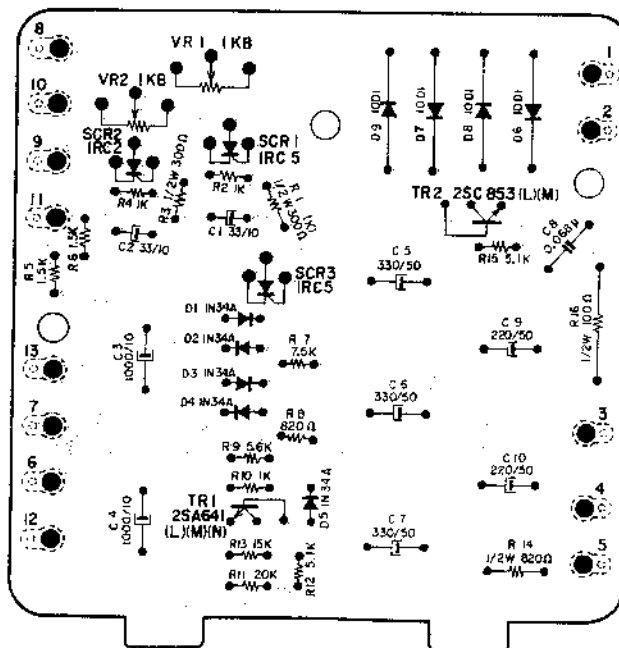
8
VR1 1KB
VR2 1KB
10
9
SCR2 IRC2
SCR1 IRC5
R3 1/2W 300Ω
R4 1K
R2 1K
R1 1Ω 1/2W 300Ω
11
C2 33/10
C1 33/10
R5 1.5K
R6 1.5K
D9 10D1
D7 10D1
D8 10D1
D6 10D1
1
2
TR2 2SC853(L)(M)
R15 5.1K
C8 0.068μ
C5 330/50
SCR3 IRC5
D1 IN34A
D2 IN34A
D3 IN34A
D4 IN34A
R7 7.5K
R8 820Ω
C3 1000/10
13
7
6
12
C6 330/50
C9 220/50
R16 1/2W 100Ω
3
R9 5.6K
R10 1K
TR1 2SA641 (L)(M)(N)
D5 IN34A
C4 1000/10
R13 15K
R11 20K
R12 5.1K
C10 220/50
4
C7 330/50
R14 1/2W 820Ω
5